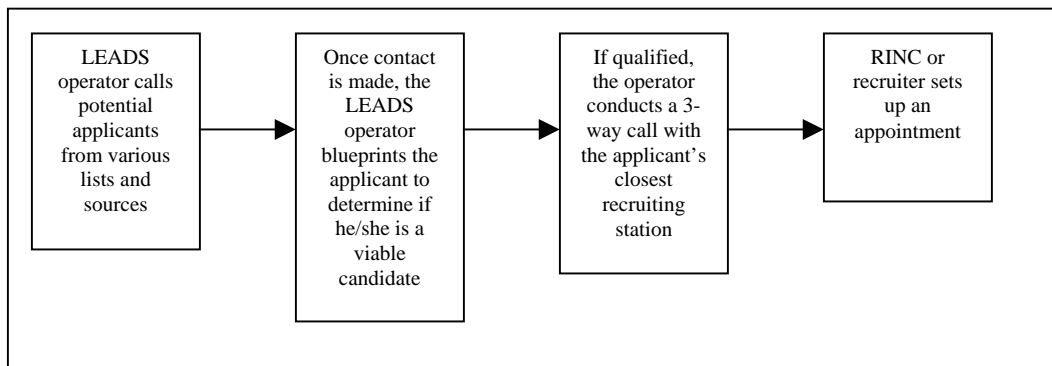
LEADS operator calls potential applicants from various lists and sources

Once contact is made, the LEADS operator blueprints the applicant to determine if he/she is a viable candidate

If qualified, the operator conducts a 3-way call with the applicant's closest recruiting station

RINC or recruiter sets up an appointment